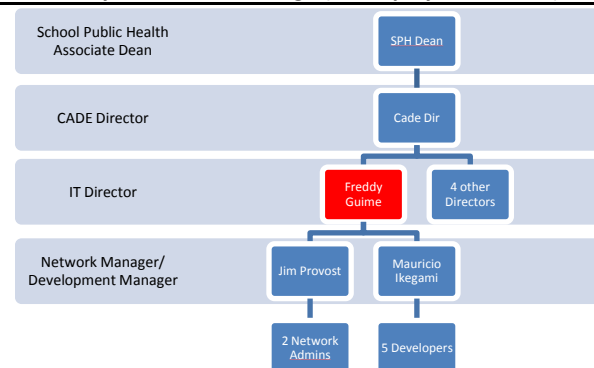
School Public Health Associate Dean

SPH Dean

CADE Director

Cade Dir

IT Director

Freddy Guime

4 other Directors

Network Manager/ Development Manager

Jim Provost

Mauricio Ikegami

2 Network Admins

5 Developers